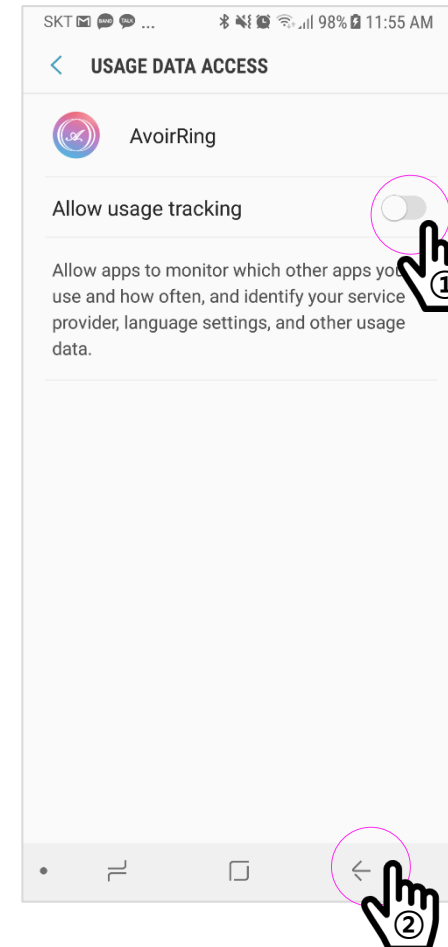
SKT ... 98% 11:55 AM

< USAGE DATA ACCESS

AvoirRing

Allow usage tracking

Allow apps to monitor which other apps you use and how often, and identify your service provider, language settings, and other usage data.

①

②